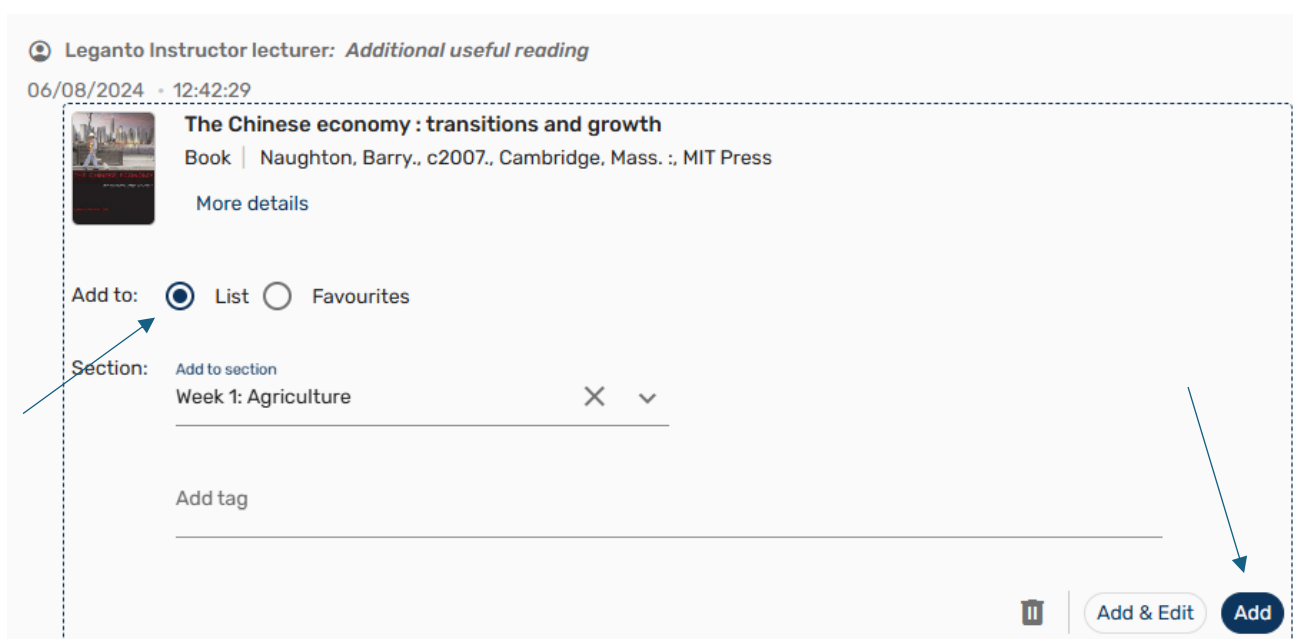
Leganto Instructor lecturer: Additional useful reading

06/08/2024 • 12:42:29

The Chinese economy : transitions and growth

Book | Naughton, Barry., c2007., Cambridge, Mass. :, MIT Press

More details

Add to: List Favourites

Section: Add to section
Week 1: Agriculture

Add tag

Add & Edit Add